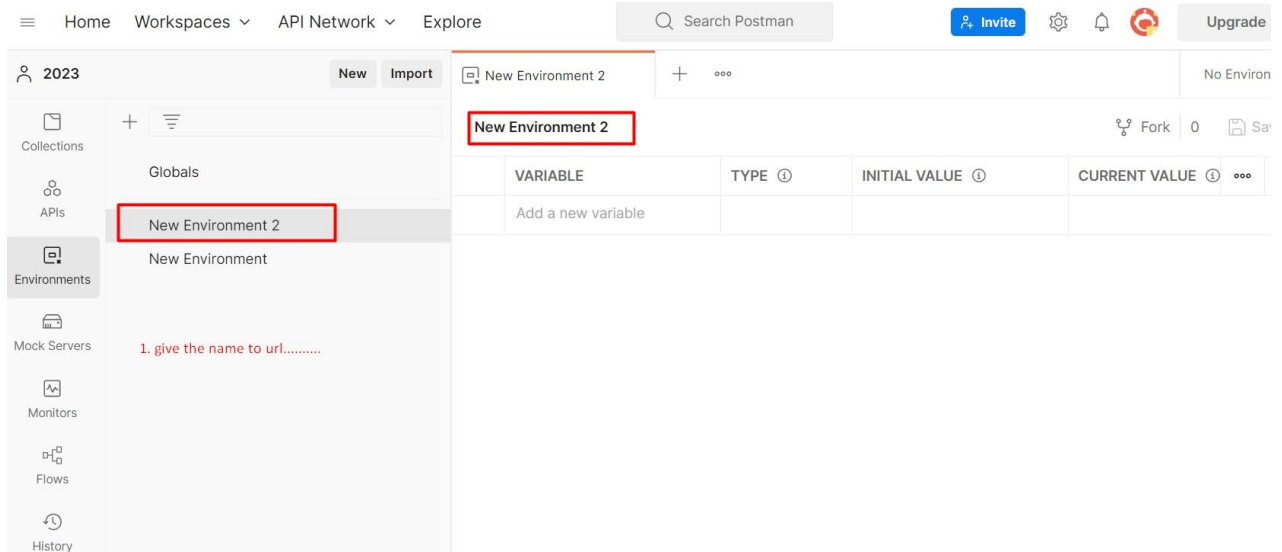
Home Workspaces API Network Explore Search Postman Invite Upgrade

2023 New Import

New Environment 2 No Environ

Collections

APIs

Environments

Mock Servers

Monitors

Flows

History

Globals

New Environment 2

New Environment

1. give the name to url..........

New Environment 2

Fork 0 Sa

| VARIABLE | TYPE | INITIAL VALUE | CURRENT VALUE |
|---|---|---|---|
| Add a new variable | | | |